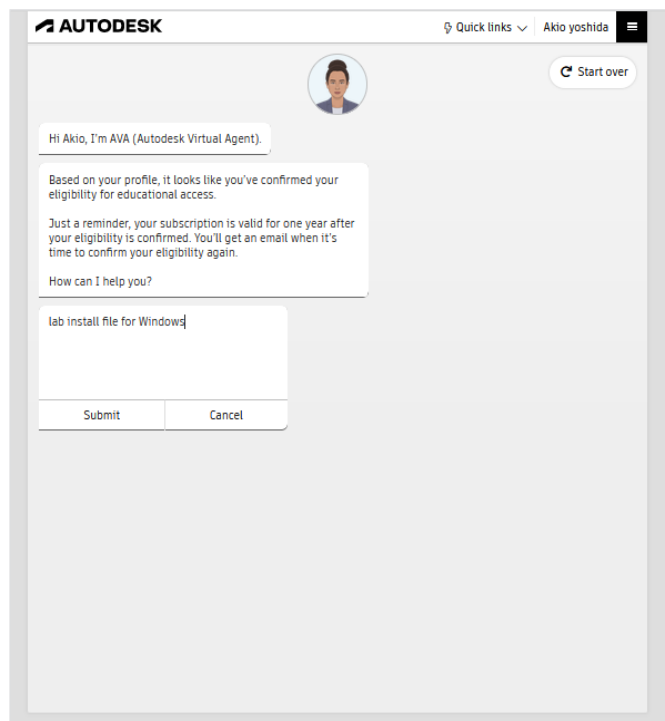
AUTODESK

Quick links

Akio yoshida

Start over

Hi Akio, I'm AVA (Autodesk Virtual Agent).

Based on your profile, it looks like you've confirmed your eligibility for educational access.

Just a reminder, your subscription is valid for one year after your eligibility is confirmed. You'll get an email when it's time to confirm your eligibility again.

How can I help you?

lab install file for Windows

Submit

Cancel